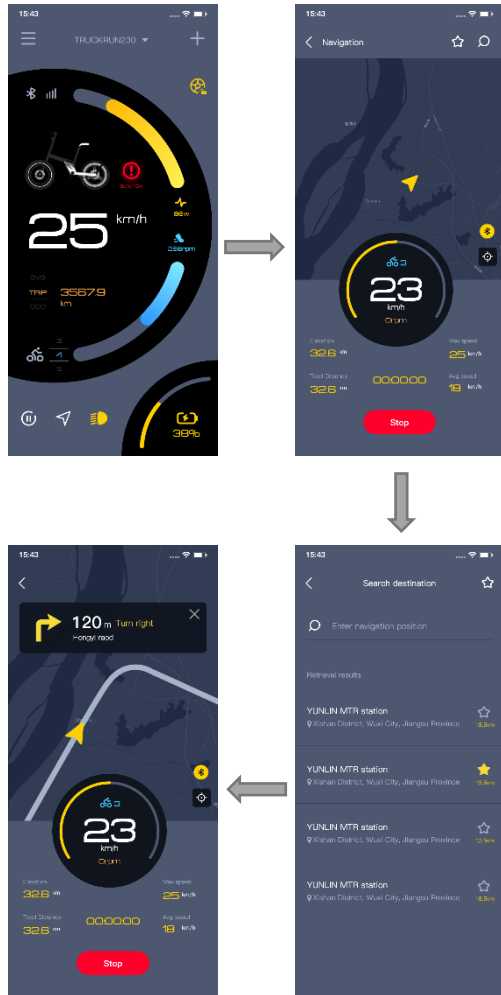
15:43

TRUCKRUN230

25 km/h

86w

2568rpm

TRIP 35679

km

4

38%

15:43

Navigation

23

km/h

Crpm

32.6

Total Distance

32.6

Max speed

25 km/h

Avg speed

18 km/h

000000

Stop

15:43

120 m Turn right

Hongyi road

23

km/h

Crpm

32.6

Total Distance

32.6

Max speed

25 km/h

Avg speed

18 km/h

000000

Stop

15:43

Search destination

Enter navigation position

Retrieval results

YUNLIN MTR station

Xishan District, Wuxi City, Jiangsu Province

YUNLIN MTR station

Xishan District, Wuxi City, Jiangsu Province

YUNLIN MTR station

Xishan District, Wuxi City, Jiangsu Province

YUNLIN MTR station

Xishan District, Wuxi City, Jiangsu Province